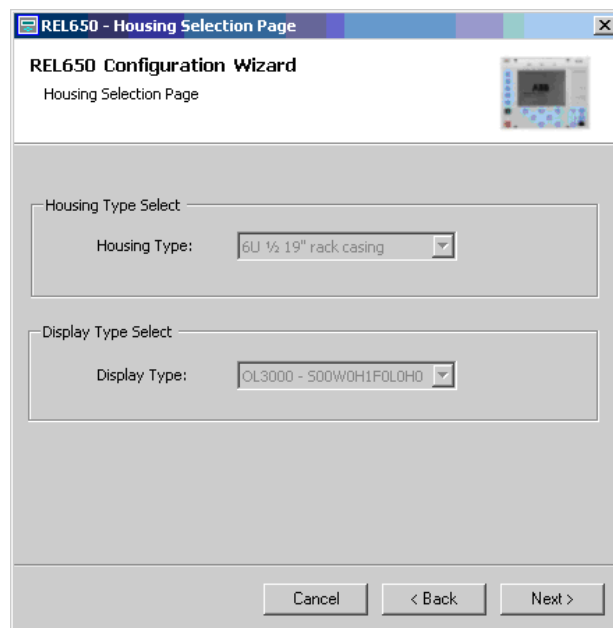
REL650 - Housing Selection Page

REL650 Configuration Wizard

Housing Selection Page

Housing Type Select

Housing Type: 6U ½ 19" rack casing

Display Type Select

Display Type: OL3000 - S00W0H1F0L0H0

Cancel

< Back

Next >